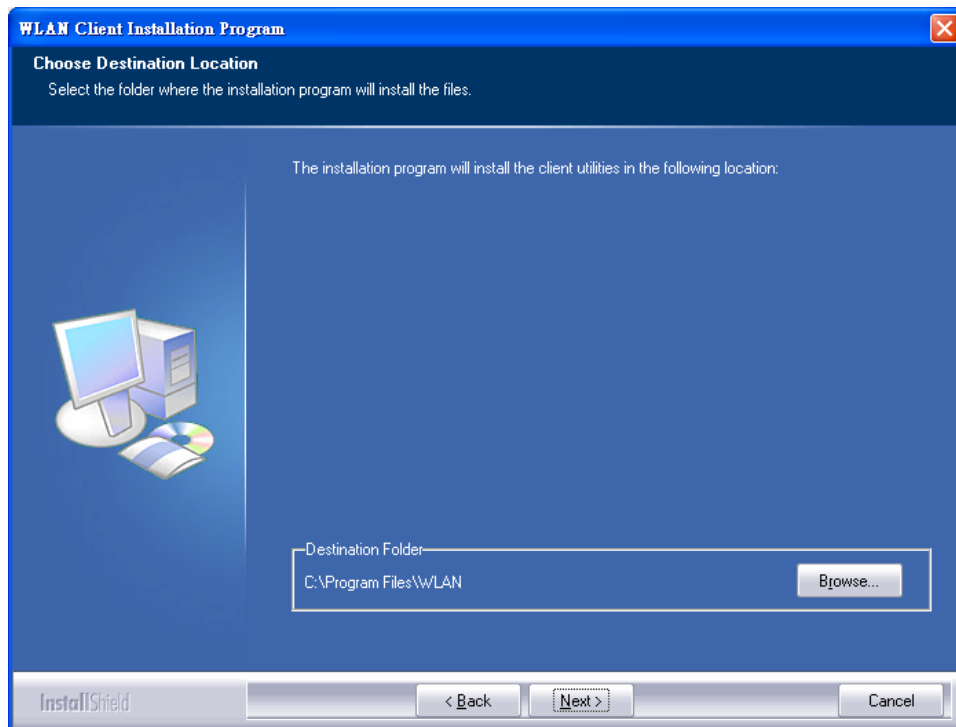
WLAN Client Installation Program

Choose Destination Location
Select the folder where the installation program will install the files.

The installation program will install the client utilities in the following location:

Destination Folder
C:\Program Files\WLAN

Browse...

InstallShield

< Back
Next >
Cancel